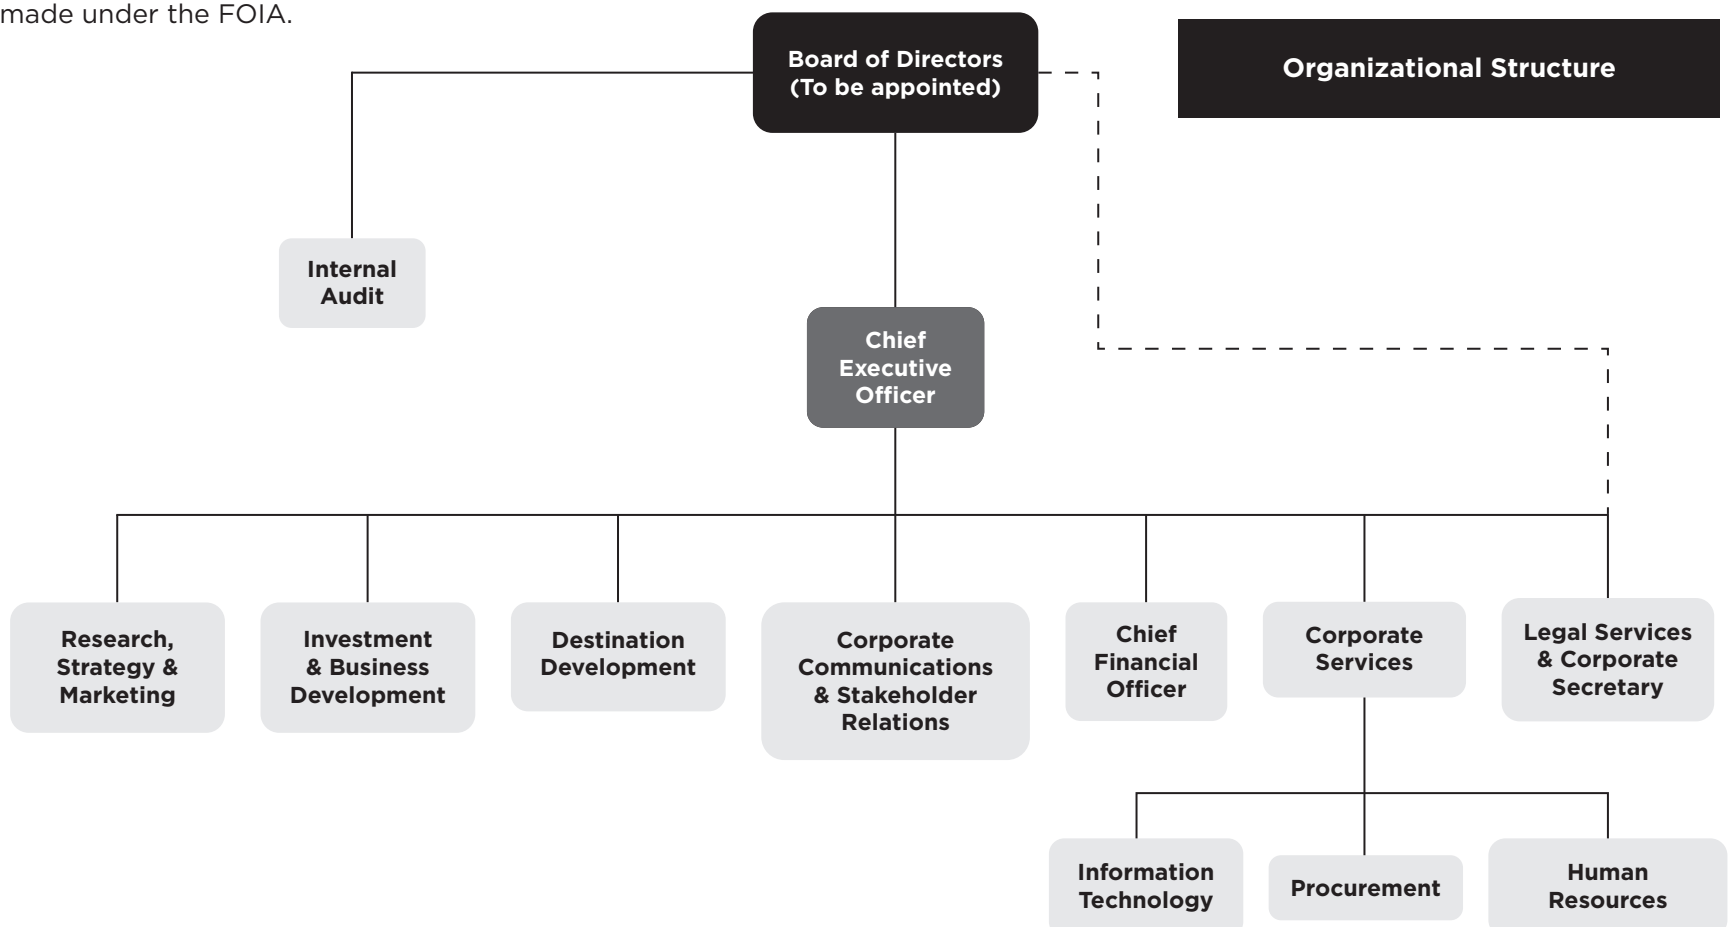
made under the FOIA.

Organizational Structure

Board of Directors (To be appointed)

Internal Audit

Chief Executive Officer

Research, Strategy & Marketing

Investment & Business Development

Destination Development

Corporate Communications & Stakeholder Relations

Chief Financial Officer

Corporate Services

Legal Services & Corporate Secretary

Information Technology

Procurement

Human Resources